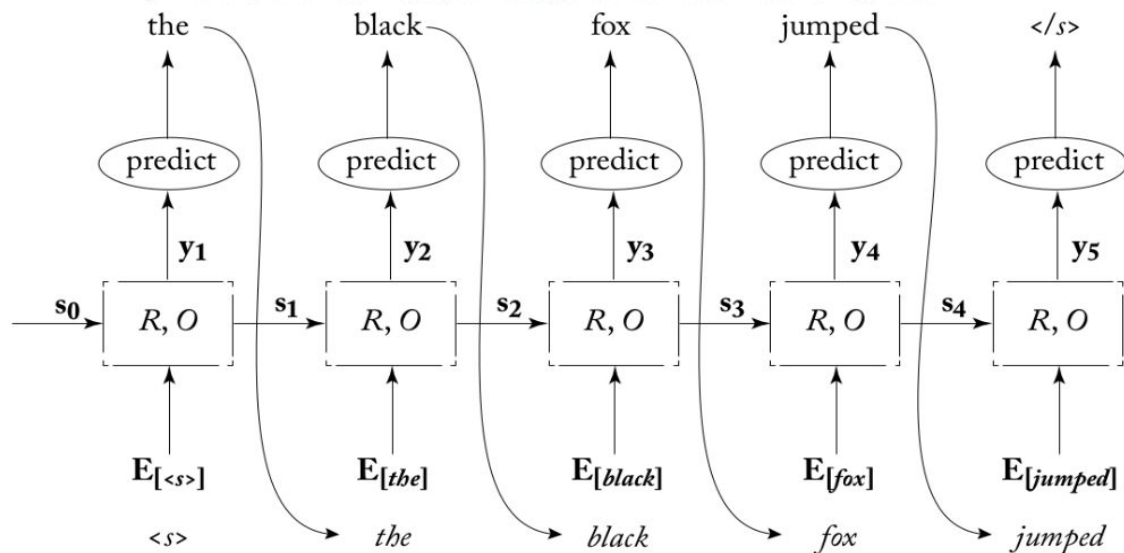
the black fox jumped </s>

predict predict predict predict predict

$\mathbf{y_1}$ $\mathbf{y_2}$ $\mathbf{y_3}$ $\mathbf{y_4}$ $\mathbf{y_5}$

$\mathbf{s_0}$ $R, O$ $\mathbf{s_1}$ $R, O$ $\mathbf{s_2}$ $R, O$ $\mathbf{s_3}$ $R, O$ $\mathbf{s_4}$ $R, O$

$\mathbf{E_{[<s>]}}$ $\mathbf{E_{[the]}}$ $\mathbf{E_{[black]}}$ $\mathbf{E_{[fox]}}$ $\mathbf{E_{[jumped]}}$

<s> the black fox jumped